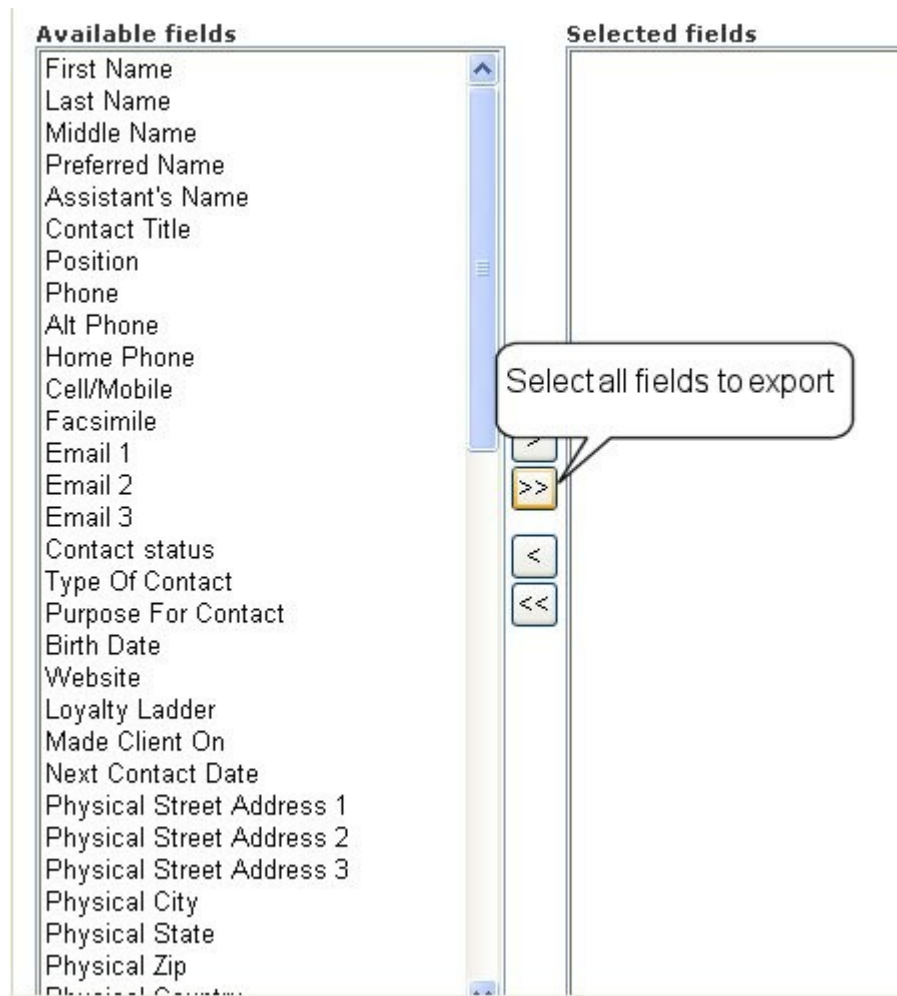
Available fields

First Name
Last Name
Middle Name
Preferred Name
Assistant's Name
Contact Title
Position
Phone
Alt Phone
Home Phone
Cell/Mobile
Facsimile
Email 1
Email 2
Email 3
Contact status
Type Of Contact
Purpose For Contact
Birth Date
Website
Loyalty Ladder
Made Client On
Next Contact Date
Physical Street Address 1
Physical Street Address 2
Physical Street Address 3
Physical City
Physical State
Physical Zip
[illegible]

Selected fields

Select all fields to export

>>

<

<<